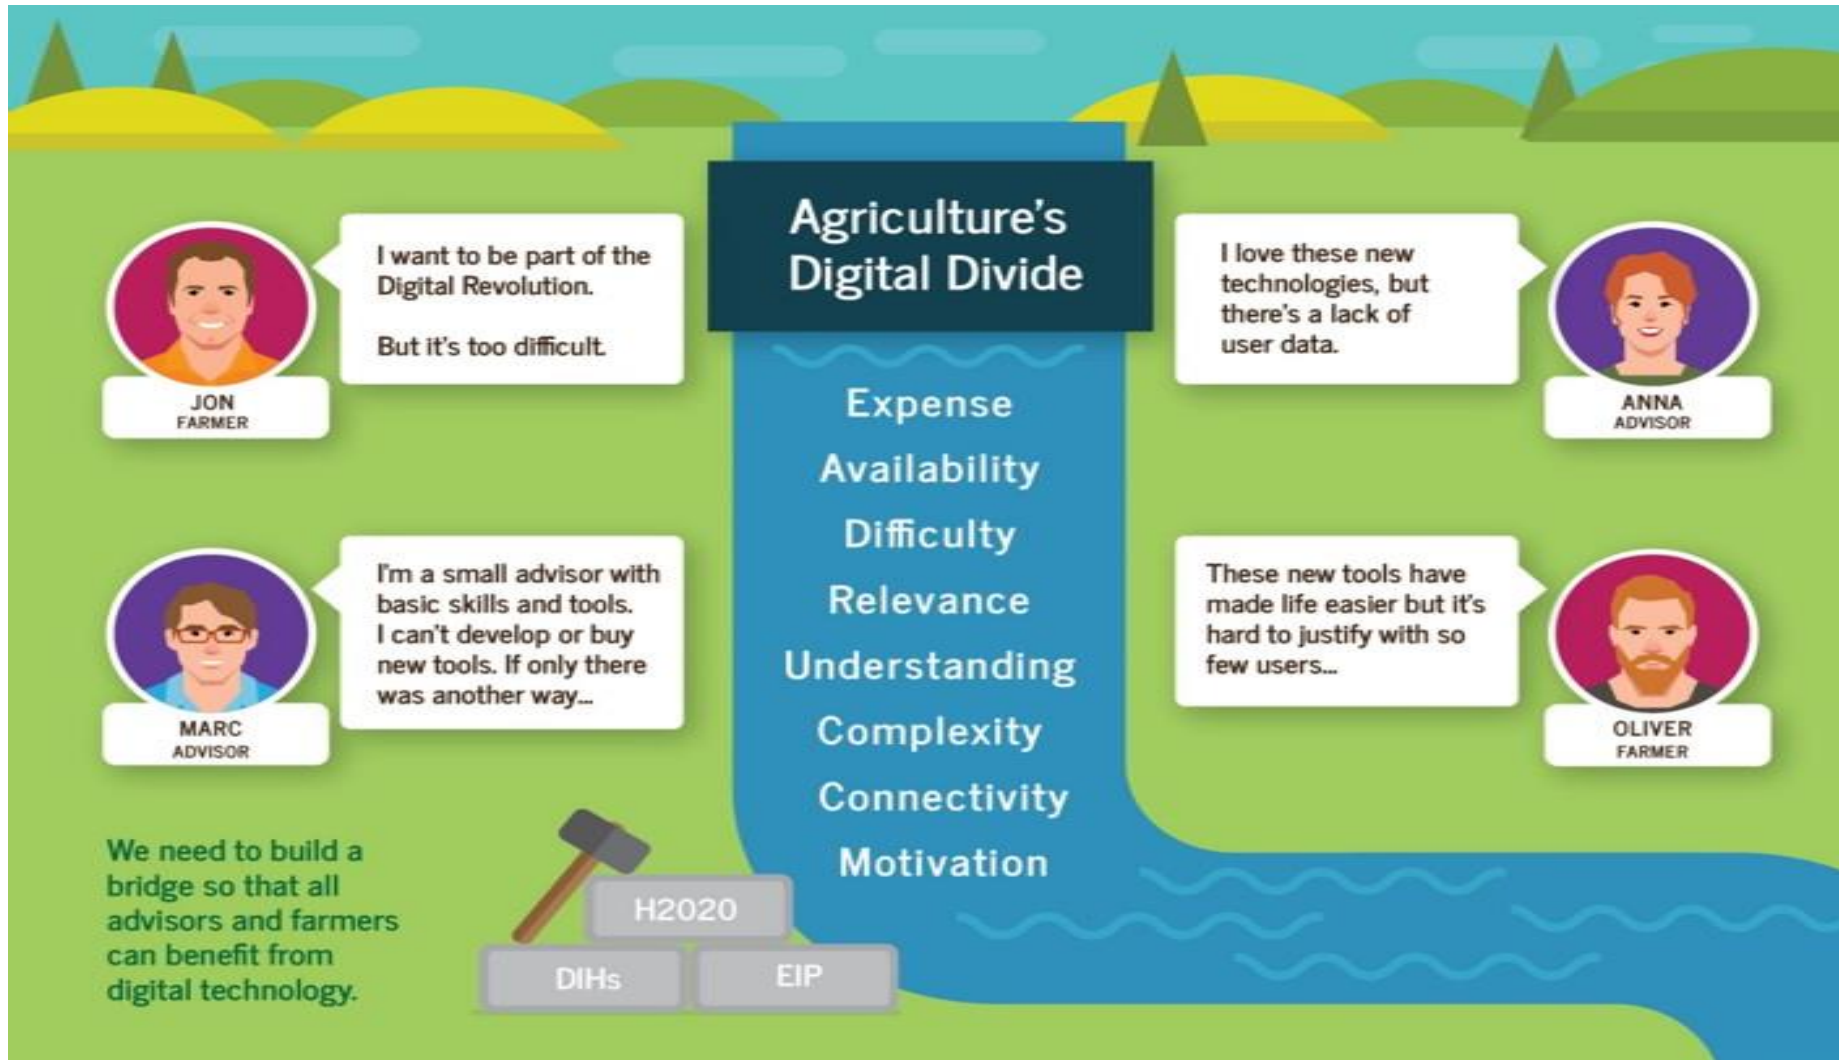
Agriculture's Digital Divide

I want to be part of the Digital Revolution.

But it's too difficult.

JON
FARMER

I love these new technologies, but there's a lack of user data.

ANNA
ADVISOR

Expense
Availability
Difficulty
Relevance
Understanding
Complexity
Connectivity
Motivation

I'm a small advisor with basic skills and tools. I can't develop or buy new tools. If only there was another way...

MARC
ADVISOR

These new tools have made life easier but it's hard to justify with so few users...

OLIVER
FARMER

We need to build a bridge so that all advisors and farmers can benefit from digital technology.

H2020
DIHs
EIP